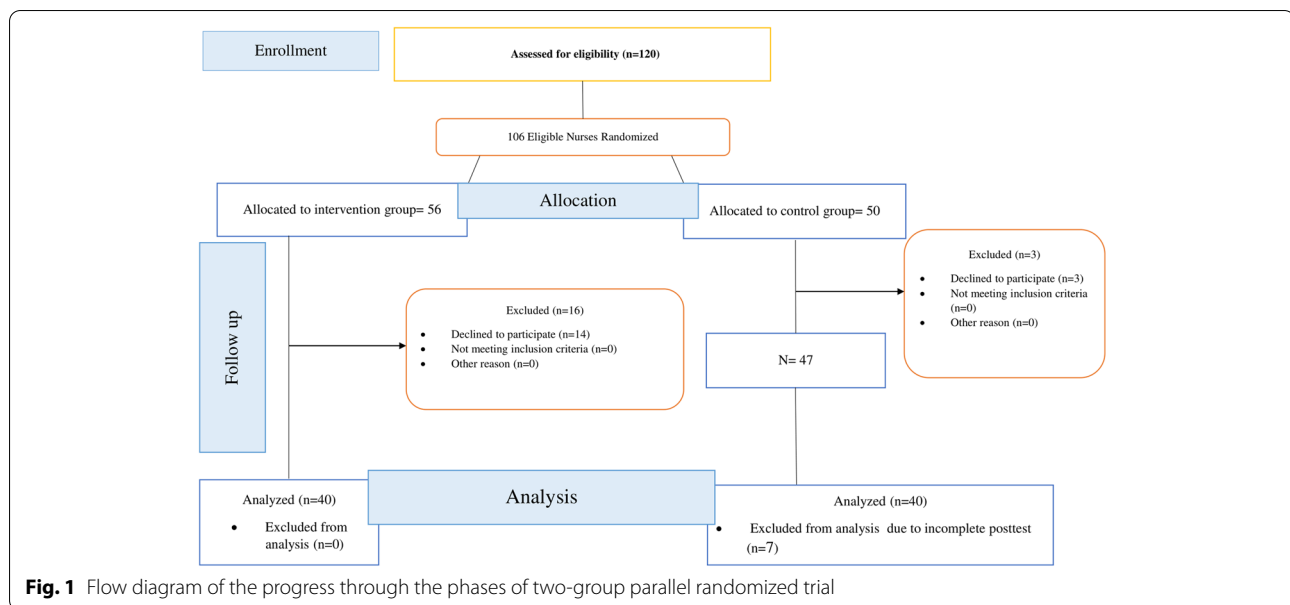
Enrollment

Assessed for eligibility (n=120)

106 Eligible Nurses Randomized

Allocated to intervention group= 56

Allocation

Allocated to control group= 50

Excluded (n=3)

- Declined to participate (n=3)
- Not meeting inclusion criteria (n=0)
- Other reason (n=0)

Follow up

Excluded (n=16)

- Declined to participate (n=14)
- Not meeting inclusion criteria (n=0)
- Other reason (n=0)

N= 47

Analyzed (n=40)

- Excluded from analysis (n=0)

Analysis

Analyzed (n=40)

- Excluded from analysis due to incomplete posttest (n=7)

**Fig. 1** Flow diagram of the progress through the phases of two-group parallel randomized trial